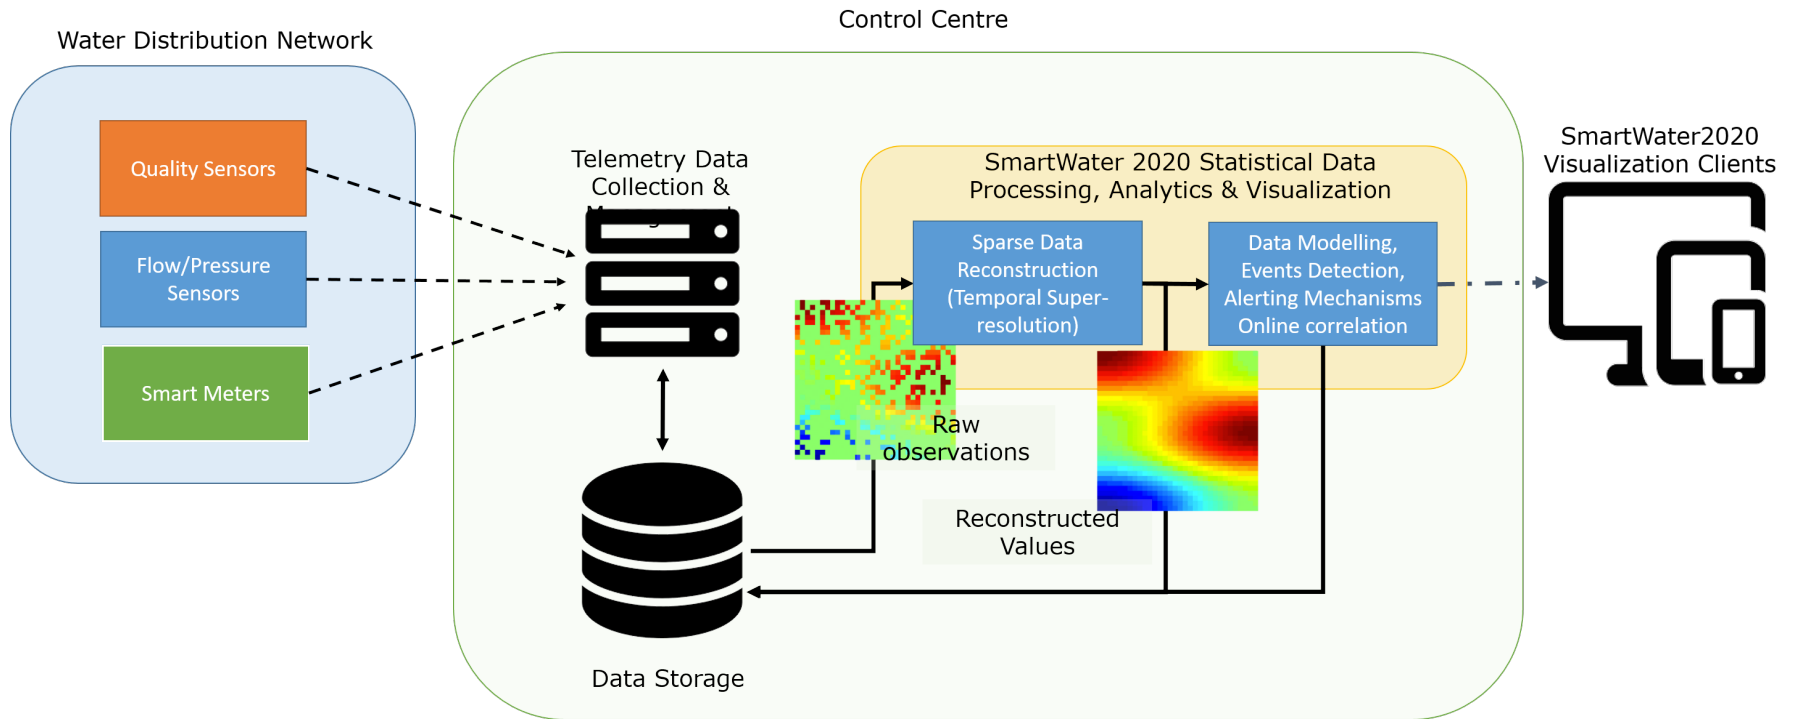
Water Distribution Network

Quality Sensors

Flow/Pressure Sensors

Smart Meters

Control Centre

Telemetry Data Collection & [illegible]

Data Storage

SmartWater 2020 Statistical Data Processing, Analytics & Visualization

Sparse Data Reconstruction (Temporal Super-resolution)

Data Modelling, Events Detection, Alerting Mechanisms Online correlation

Raw observations

Reconstructed Values

SmartWater2020 Visualization Clients